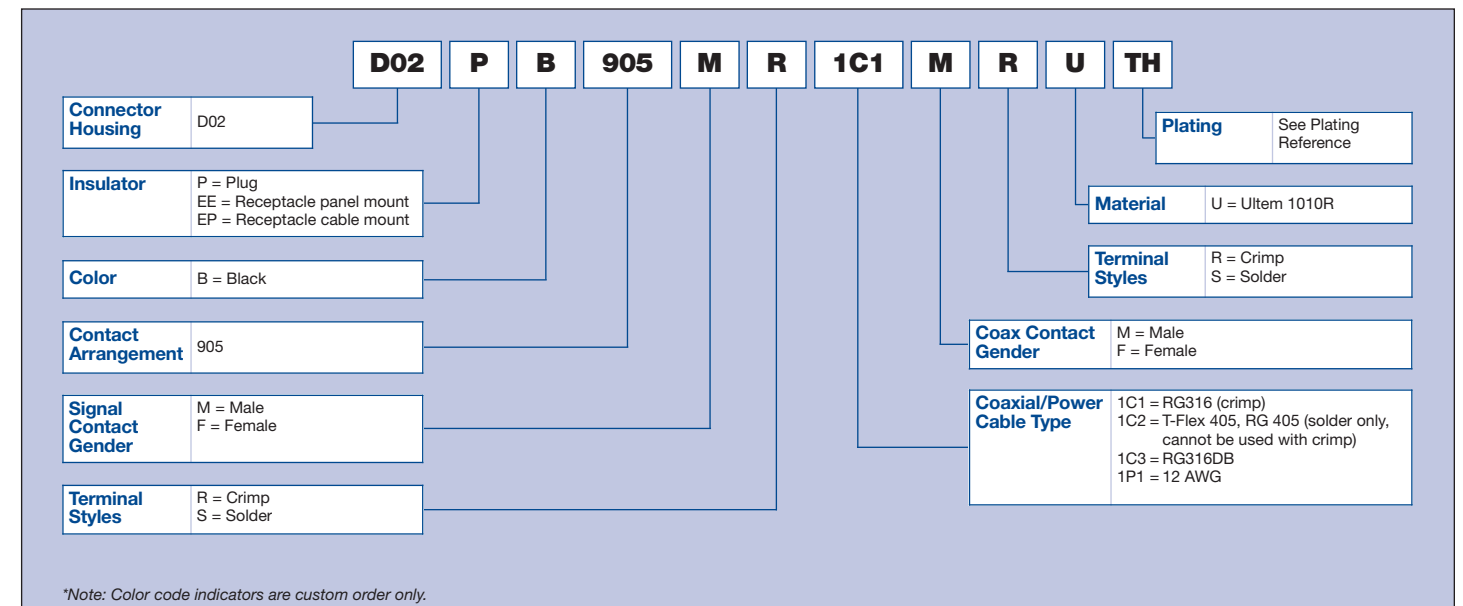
D02 P B 905 M R 1C1 M R U TH

| Connector Housing | D02 |
|---|---|

| Insulator | P = Plug<br>EE = Receptacle panel mount<br>EP = Receptacle cable mount |
|---|---|

| Color | B = Black |
|---|---|

| Contact Arrangement | 905 |
|---|---|

| Signal Contact Gender | M = Male<br>F = Female |
|---|---|

| Terminal Styles | R = Crimp<br>S = Solder |
|---|---|

| Plating | See Plating Reference |
|---|---|

| Material | U = Ultem 1010R |
|---|---|

| Terminal Styles | R = Crimp<br>S = Solder |
|---|---|

| Coax Contact Gender | M = Male<br>F = Female |
|---|---|

| Coaxial/Power Cable Type | 1C1 = RG316 (crimp)<br>1C2 = T-Flex 405, RG 405 (solder only, cannot be used with crimp)<br>1C3 = RG316DB<br>1P1 = 12 AWG |
|---|---|

*Note: Color code indicators are custom order only.